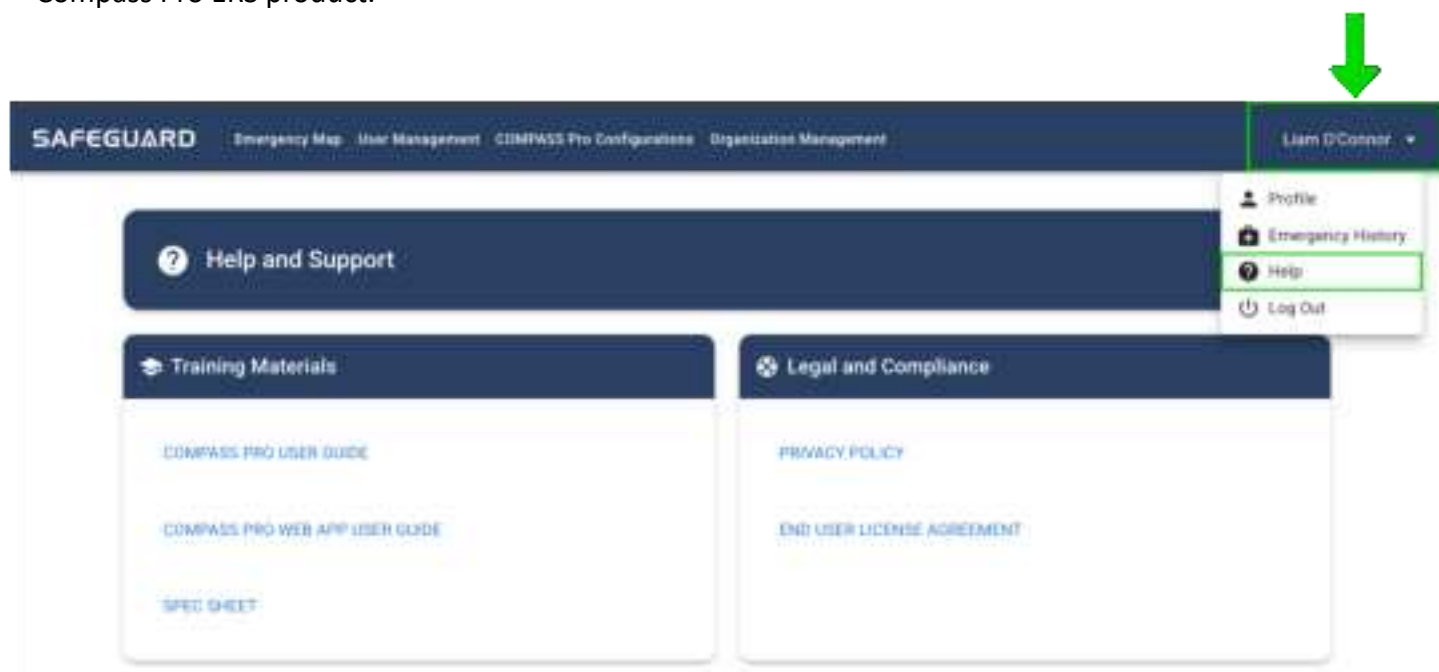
Compass Pro ERS product.

SAFEGUARD Emergency Map User Management COMPASS Pro Configurations Organization Management

Liam O'Connor

Profile
Emergency History
Help
Log Out

Help and Support

Training Materials

COMPASS PRO USER GUIDE

COMPASS PRO WEB APP USER GUIDE

SPEC SHEET

Legal and Compliance

PRIVACY POLICY

END USER LICENSE AGREEMENT